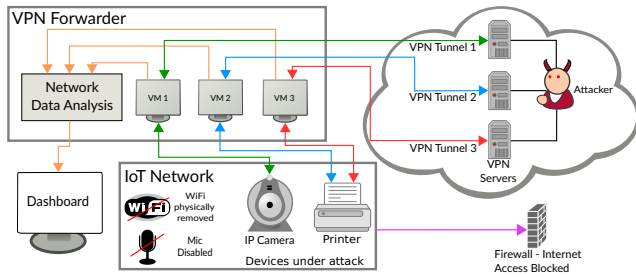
VPN Forwarder
Network Data Analysis
VM 1
VM 2
VM 3
VPN Tunnel 1
VPN Tunnel 2
VPN Tunnel 3
Attacker
VPN Servers
Dashboard
IoT Network
WiFi
WiFi physically removed
Mic Disabled
IP Camera
Printer
Devices under attack
Firewall - Internet Access Blocked